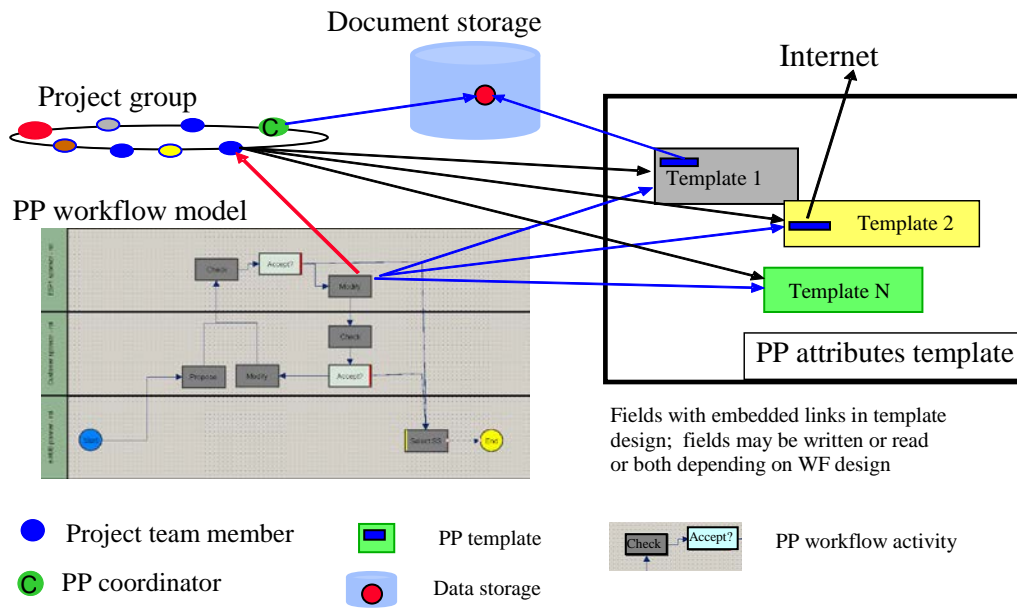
Document storage

Internet

Project group

C

Template 1

Template 2

Template N

PP workflow model

Check

Accept?

Modify

Check

Propose

Modify

Accept?

Start

Select SS

End

PP attributes template

Fields with embedded links in template design; fields may be written or read or both depending on WF design

Project team member

C PP coordinator

PP template

Data storage

Check

Accept?

PP workflow activity